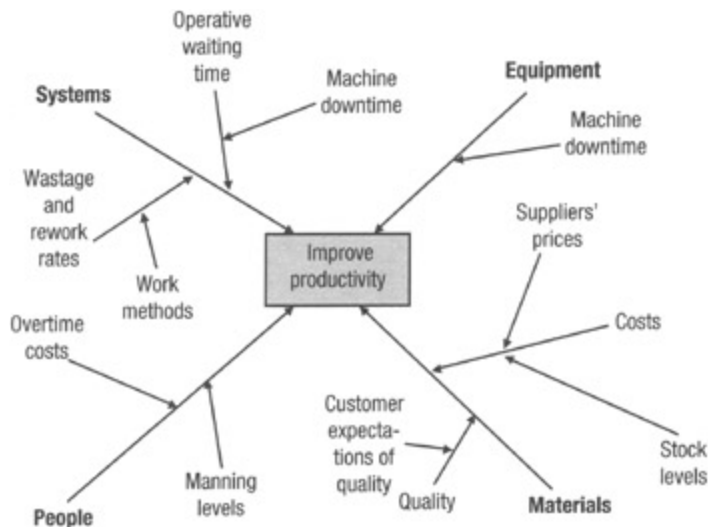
Operative waiting time

Machine downtime

Systems

Equipment

Machine downtime

Wastage and rework rates

Work methods

Improve productivity

Suppliers' prices

Overtime costs

Costs

Customer expectations of quality

Manning levels

Quality

Stock levels

People

Materials